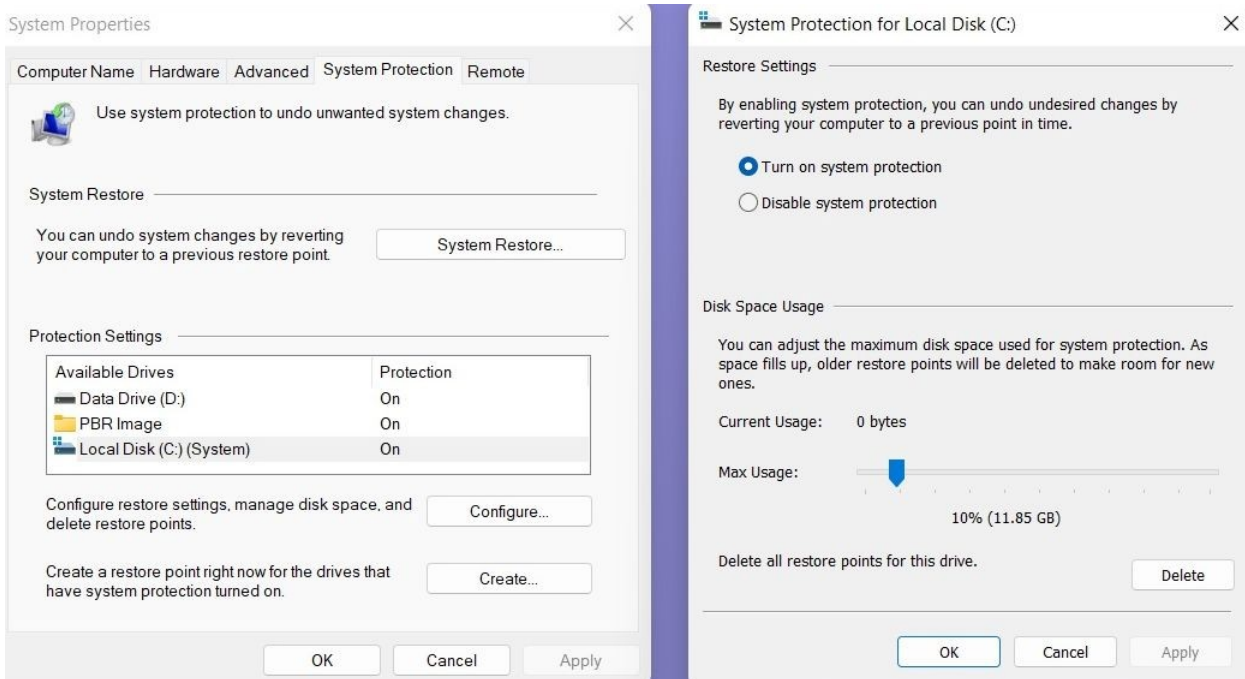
System Properties

Computer Name Hardware Advanced System Protection Remote

Use system protection to undo unwanted system changes.

System Restore

You can undo system changes by reverting your computer to a previous restore point.

System Restore...

Protection Settings

| Available Drives | Protection |
|---|---|
| Data Drive (D:) | On |
| PBR Image | On |
| Local Disk (C:) (System) | On |

Configure restore settings, manage disk space, and delete restore points.

Configure...

Create a restore point right now for the drives that have system protection turned on.

Create...

OK Cancel Apply

System Protection for Local Disk (C:)

Restore Settings

By enabling system protection, you can undo undesired changes by reverting your computer to a previous point in time.

Turn on system protection

Disable system protection

Disk Space Usage

You can adjust the maximum disk space used for system protection. As space fills up, older restore points will be deleted to make room for new ones.

Current Usage: 0 bytes

Max Usage:

10% (11.85 GB)

Delete all restore points for this drive.

Delete

OK Cancel Apply